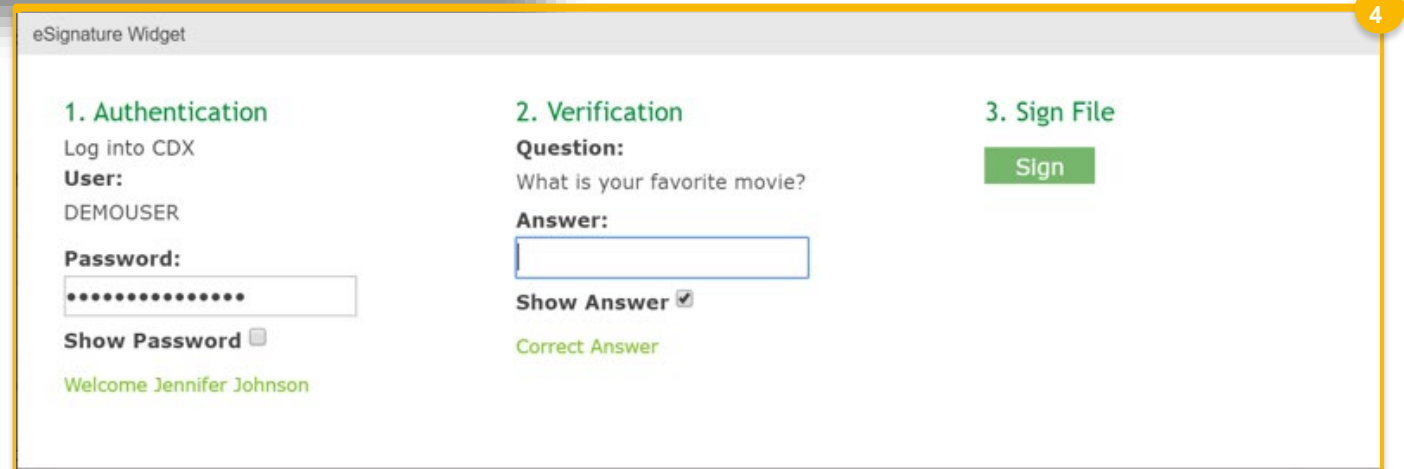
4

eSignature Widget

1. Authentication

Log into CDX

User:

DEMOUSER

Password:

•••••••••••••••

Show Password

Welcome Jennifer Johnson

2. Verification

Question:

What is your favorite movie?

Answer:

Show Answer

Correct Answer

3. Sign File

Sign